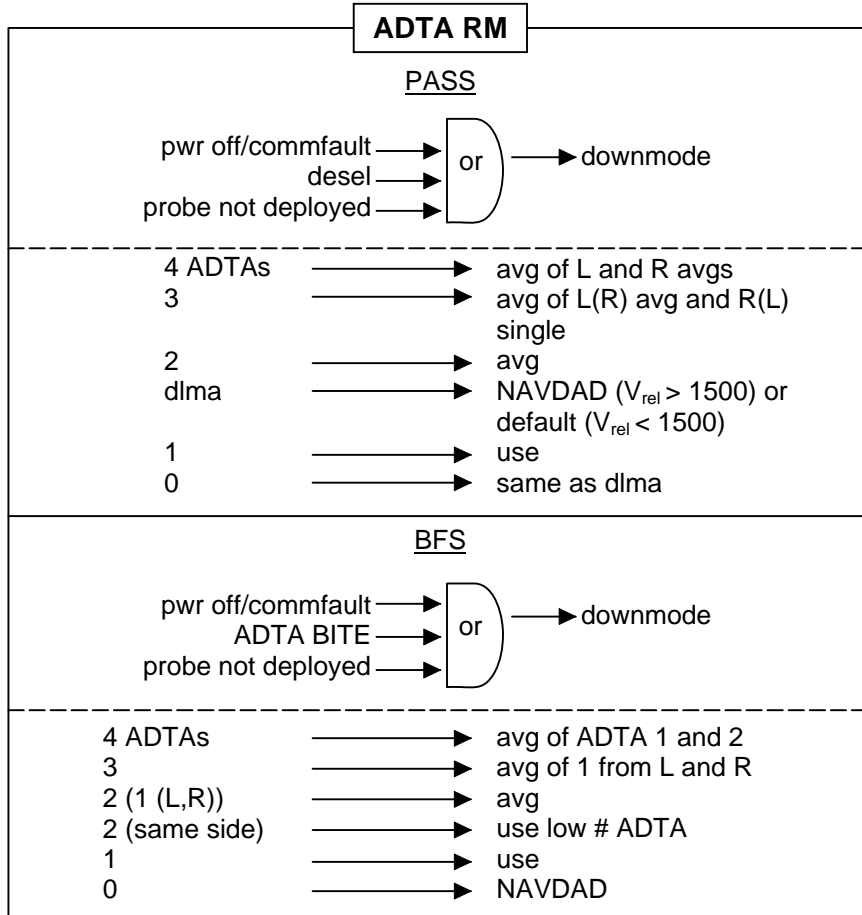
ADTA RM

PASS

pwr off/commfault
desel
probe not deployed
or
downmode

4 ADTAs → avg of L and R avgs
3 → avg of L(R) avg and R(L) single
2 → avg
dlma → NAVDAD ($V_{rel}$ > 1500) or default ($V_{rel}$ < 1500)
1 → use
0 → same as dlma

BFS

pwr off/commfault
ADTA BITE
probe not deployed
or
downmode

4 ADTAs → avg of ADTA 1 and 2
3 → avg of 1 from L and R
2 (1 (L,R)) → avg
2 (same side) → use low # ADTA
1 → use
0 → NAVDAD